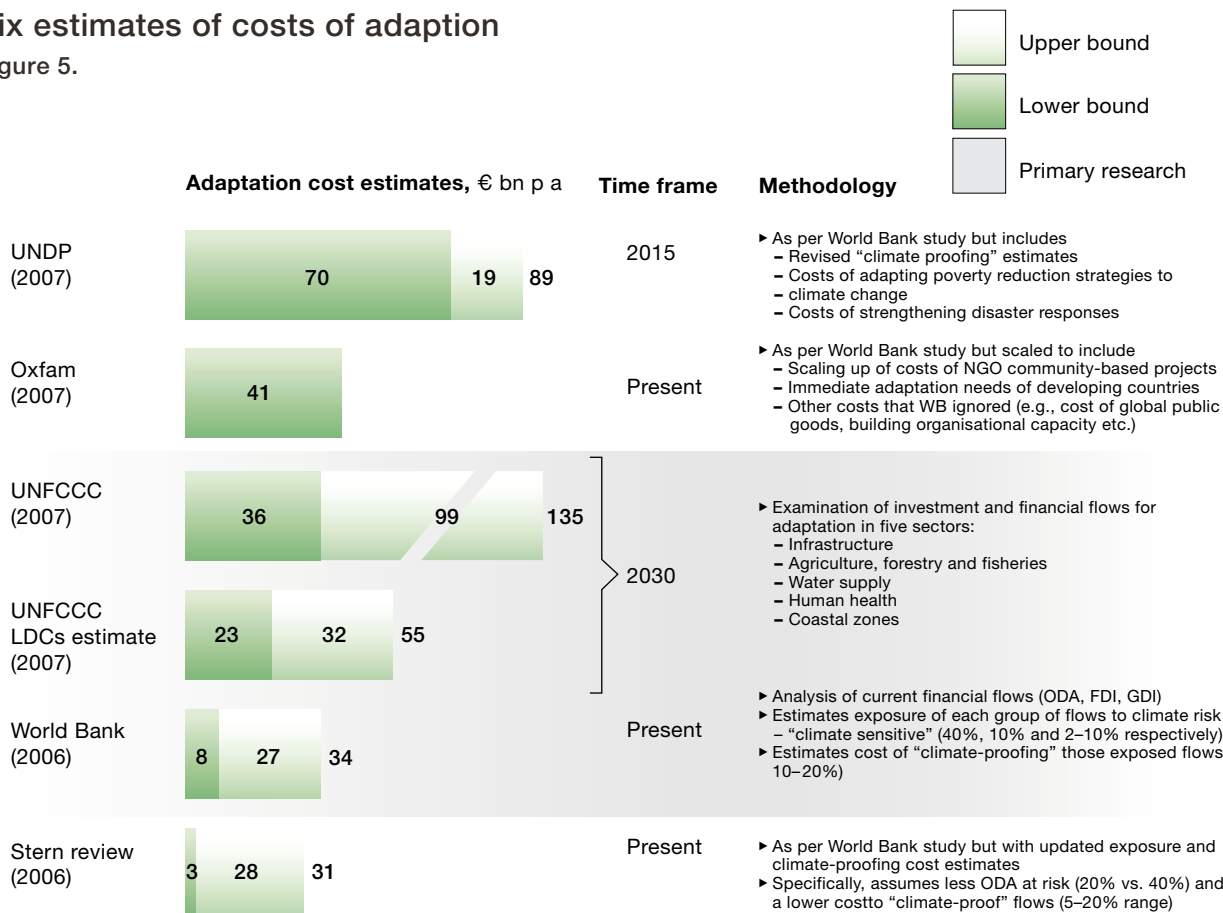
ix estimates of costs of adaption
gure 5.

Upper bound
Lower bound
Primary research

Adaptation cost estimates, € bn p a | Time frame | Methodology

UNDP (2007) 70 19 89 | 2015 |
▸ As per World Bank study but includes
– Revised "climate proofing" estimates
– Costs of adapting poverty reduction strategies to
– climate change
– Costs of strengthening disaster responses

Oxfam (2007) 41 | Present |
▸ As per World Bank study but scaled to include
– Scaling up of costs of NGO community-based projects
– Immediate adaptation needs of developing countries
– Other costs that WB ignored (e.g., cost of global public goods, building organisational capacity etc.)

UNFCCC (2007) 36 99 135

UNFCCC LDCs estimate (2007) 23 32 55

2030

▸ Examination of investment and financial flows for adaptation in five sectors:
– Infrastructure
– Agriculture, forestry and fisheries
– Water supply
– Human health
– Coastal zones

World Bank (2006) 8 27 34 | Present |
▸ Analysis of current financial flows (ODA, FDI, GDI)
▸ Estimates exposure of each group of flows to climate risk – "climate sensitive" (40%, 10% and 2–10% respectively)
▸ Estimates cost of "climate-proofing" those exposed flows 10–20%)

Stern review (2006) 3 28 31 | Present |
▸ As per World Bank study but with updated exposure and climate-proofing cost estimates
▸ Specifically, assumes less ODA at risk (20% vs. 40%) and a lower costto "climate-proof" flows (5–20% range)